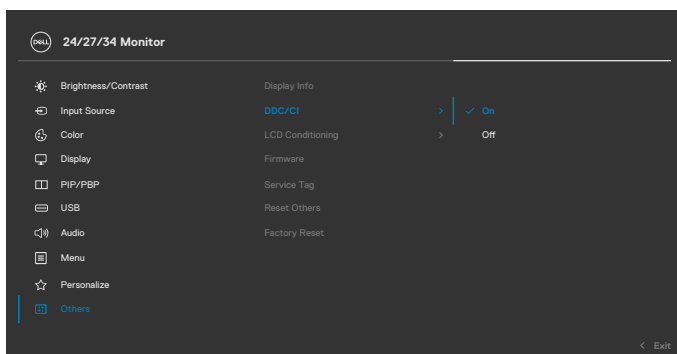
DELL 24/27/34 Monitor

Brightness/Contrast
Input Source
Color
Display
PIP/PBP
USB
Audio
Menu
Personalize
Others

Display Info
DDC/CI >
LCD Conditioning >
Firmware
Service Tag
Reset Others
Factory Reset

✓ On
Off

< Exit